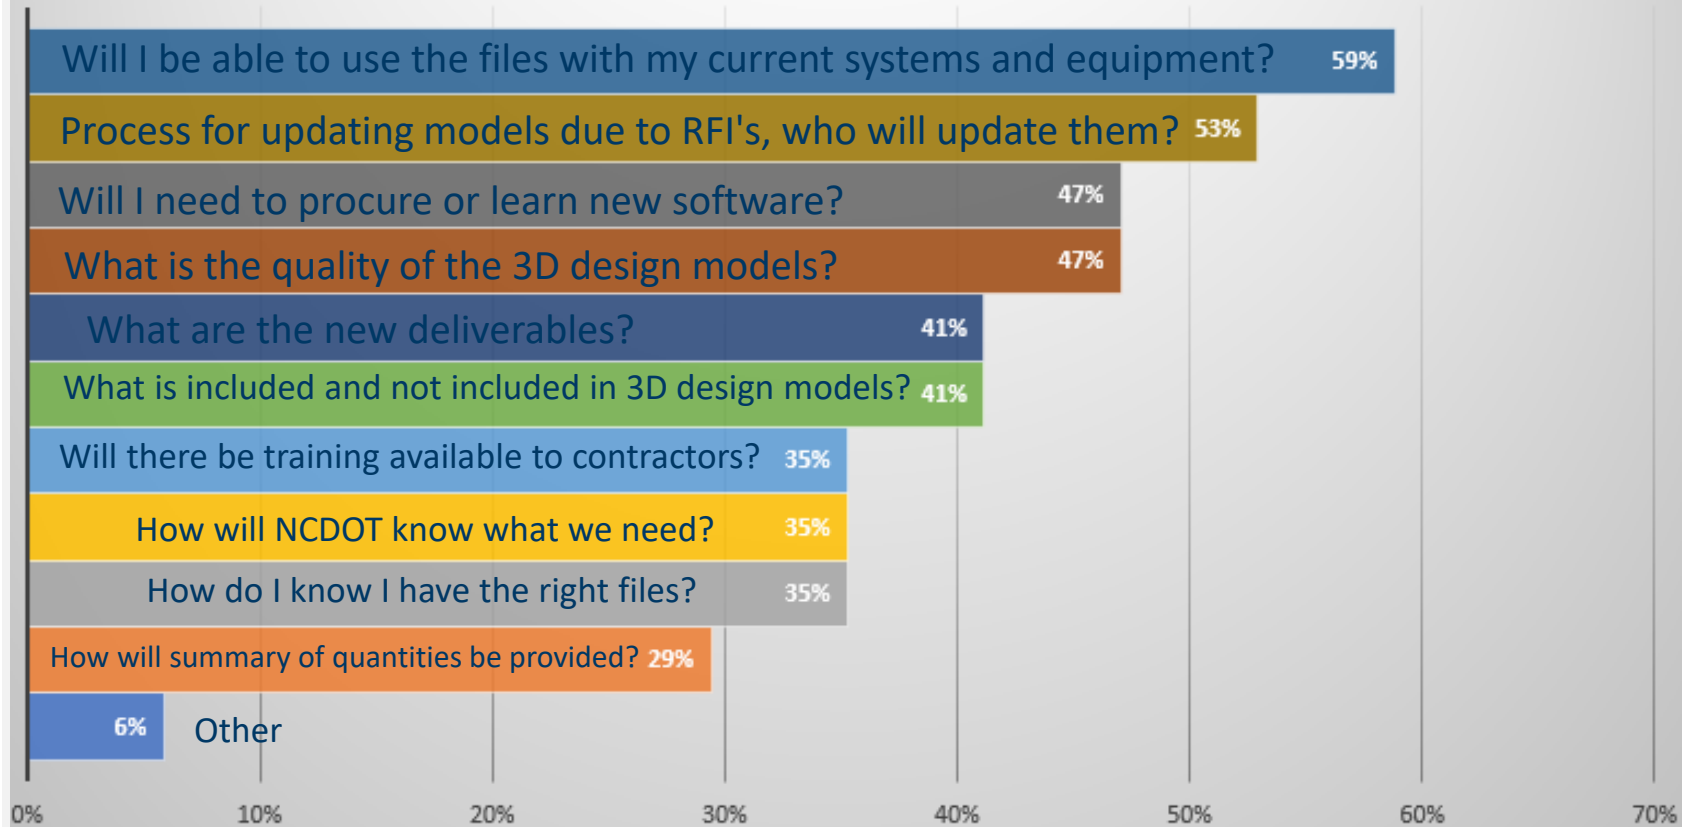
Will I be able to use the files with my current systems and equipment? 59%

Process for updating models due to RFI's, who will update them? 53%

Will I need to procure or learn new software? 47%

What is the quality of the 3D design models? 47%

What are the new deliverables? 41%

What is included and not included in 3D design models? 41%

Will there be training available to contractors? 35%

How will NCDOT know what we need? 35%

How do I know I have the right files? 35%

How will summary of quantities be provided? 29%

6% Other

0% 10% 20% 30% 40% 50% 60% 70%